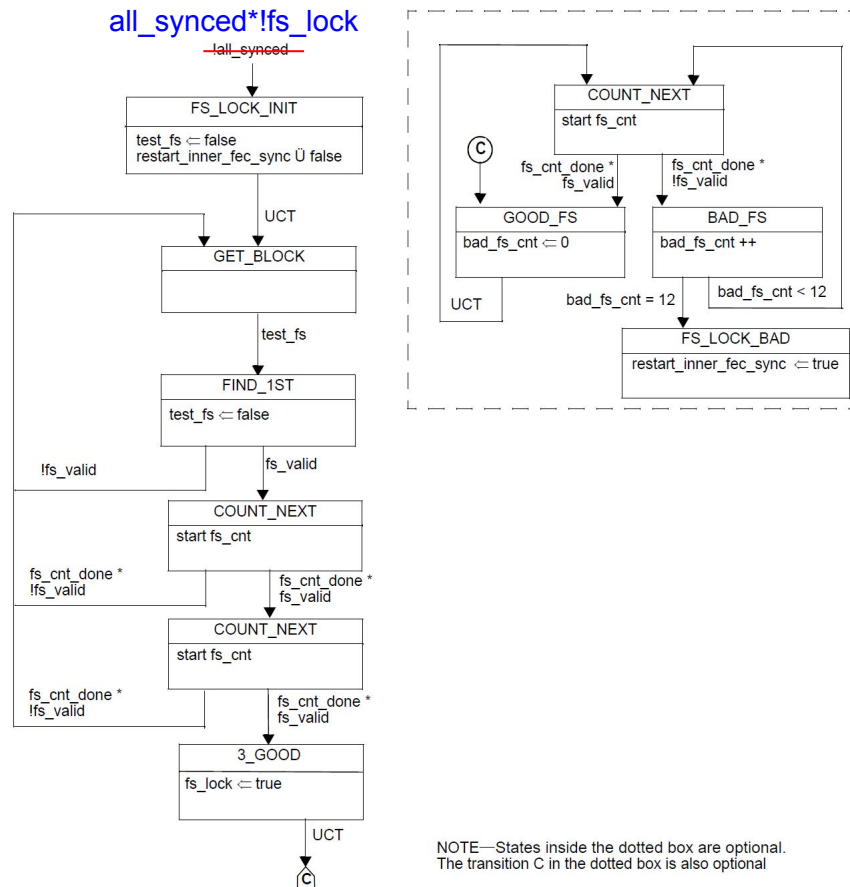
all_synced*!fs_lock

!all_synced

FS_LOCK_INIT

test_fs ⇐ false
restart_inner_fec_sync Ü false

UCT

GET_BLOCK

test_fs

FIND_1ST

test_fs ⇐ false

!fs_valid

fs_valid

COUNT_NEXT

start fs_cnt

fs_cnt_done *
!fs_valid

fs_cnt_done *
fs_valid

COUNT_NEXT

start fs_cnt

fs_cnt_done *
!fs_valid

fs_cnt_done *
fs_valid

3_GOOD

fs_lock ⇐ true

UCT

C

COUNT_NEXT

start fs_cnt

C

fs_cnt_done *
fs_valid

fs_cnt_done *
!fs_valid

GOOD_FS

bad_fs_cnt ⇐ 0

BAD_FS

bad_fs_cnt ++

UCT

bad_fs_cnt = 12

bad_fs_cnt < 12

FS_LOCK_BAD

restart_inner_fec_sync ⇐ true

NOTE—States inside the dotted box are optional.
The transition C in the dotted box is also optional